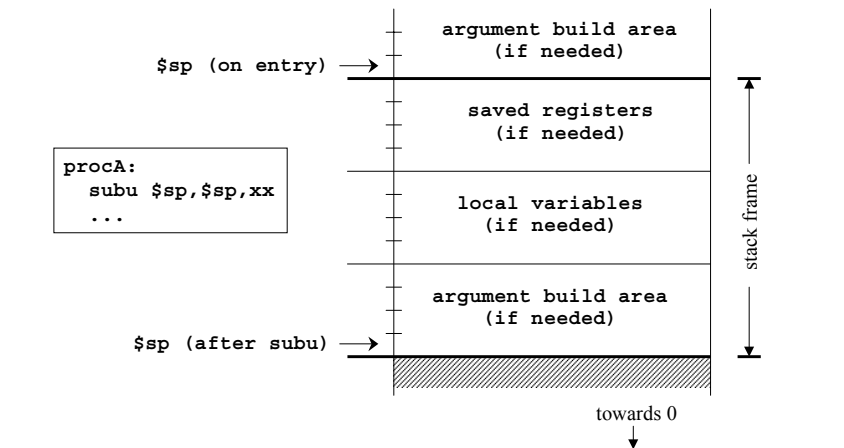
argument build area
(if needed)

$sp (on entry)

saved registers
(if needed)

procA:
subu $sp,$sp,xx
...

local variables
(if needed)

stack frame

argument build area
(if needed)

$sp (after subu)

towards 0